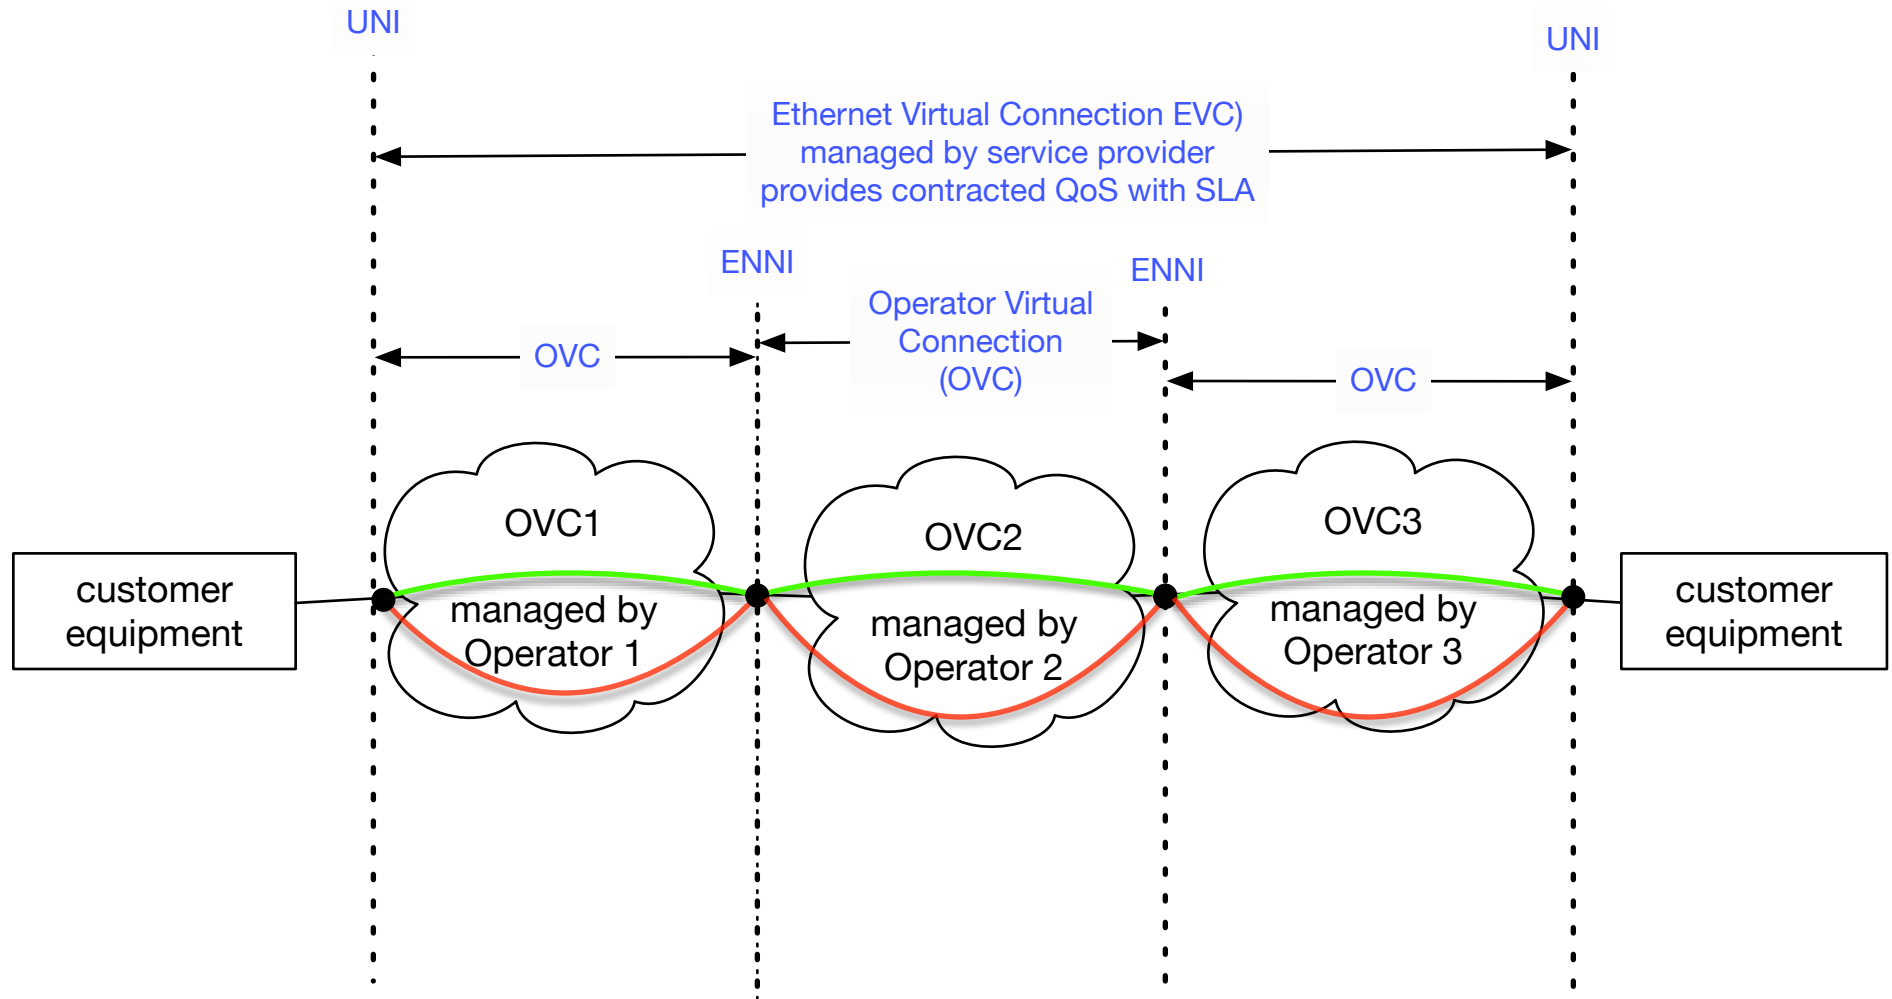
UNI

UNI

Ethernet Virtual Connection EVC) managed by service provider provides contracted QoS with SLA

ENNI

ENNI

Operator Virtual Connection (OVC)

OVC

OVC

OVC1

managed by Operator 1

OVC2

managed by Operator 2

OVC3

managed by Operator 3

customer equipment

customer equipment